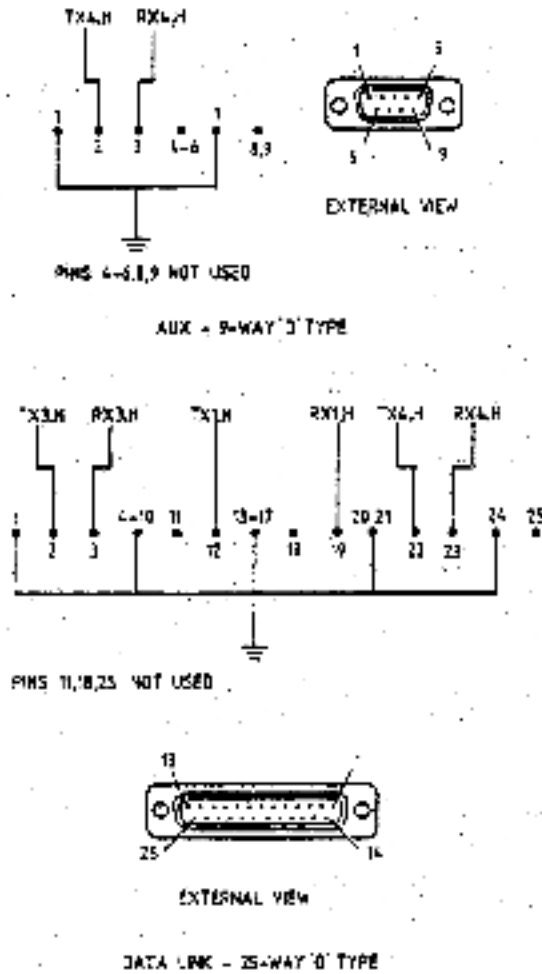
TX4,H RX4,H

1 2 3 4-6 7 8,9

1 5

6 9

EXTERNAL VIEW

PINS 4-6,8,9 NOT USED

AUX - 9-WAY 'D' TYPE

TX3,H RX3,H TX1H RX1H TX4,H RX4,H

1 2 3 4-10 11 12 13-17 18 19 20 21 22 23 24 25

PINS 11,18,25 NOT USED

13 1

25 14

EXTERNAL VIEW

DATA LINK - 25-WAY 'D' TYPE